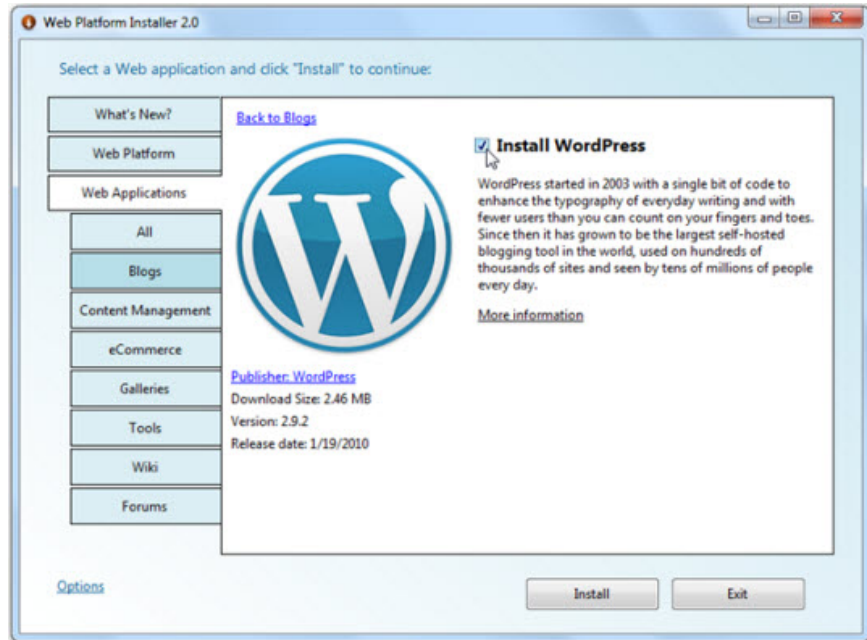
Web Platform Installer 2.0

Select a Web application and click "Install" to continue:

What's New?

Web Platform

Web Applications

All

Blogs

Content Management

eCommerce

Galleries

Tools

Wiki

Forums

Back to Blogs

Install WordPress

WordPress started in 2003 with a single bit of code to enhance the typography of everyday writing and with fewer users than you can count on your fingers and toes. Since then it has grown to be the largest self-hosted blogging tool in the world, used on hundreds of thousands of sites and seen by tens of millions of people every day.

More information

Publisher: WordPress
Download Size: 2.46 MB
Version: 2.9.2
Release date: 1/19/2010

Options

Install

Exit